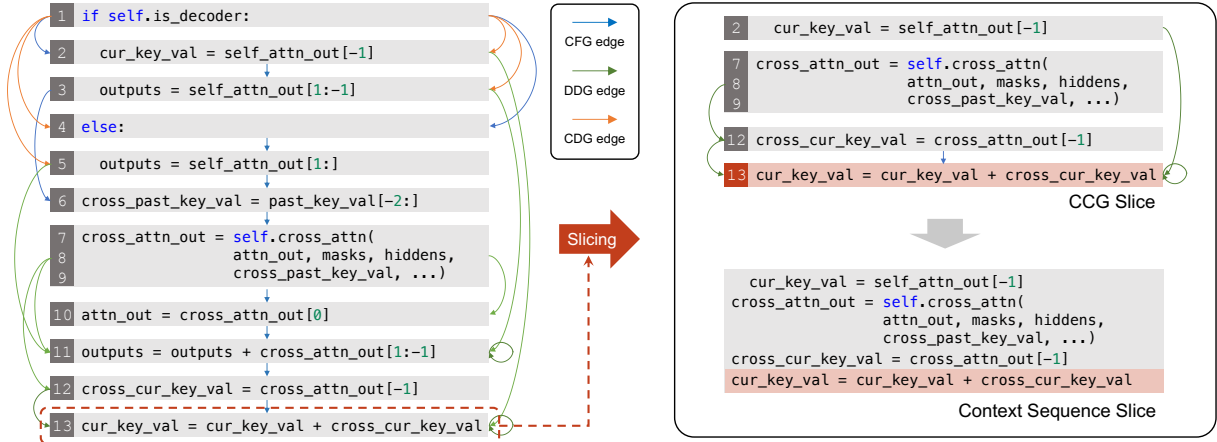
1 if self.is_decoder:
2 cur_key_val = self_attn_out[-1]
3 outputs = self_attn_out[1:-1]
4 else:
5 outputs = self_attn_out[1:]
6 cross_past_key_val = past_key_val[-2:]
7 cross_attn_out = self.cross_attn(
8 attn_out, masks, hiddens,
9 cross_past_key_val, ...)
10 attn_out = cross_attn_out[0]
11 outputs = outputs + cross_attn_out[1:-1]
12 cross_cur_key_val = cross_attn_out[-1]
13 cur_key_val = cur_key_val + cross_cur_key_val

CFG edge
DDG edge
CDG edge

Slicing

2 cur_key_val = self_attn_out[-1]
7 cross_attn_out = self.cross_attn(
8 attn_out, masks, hiddens,
9 cross_past_key_val, ...)
12 cross_cur_key_val = cross_attn_out[-1]
13 cur_key_val = cur_key_val + cross_cur_key_val

CCG Slice

cur_key_val = self_attn_out[-1]
cross_attn_out = self.cross_attn(
attn_out, masks, hiddens,
cross_past_key_val, ...)
cross_cur_key_val = cross_attn_out[-1]
cur_key_val = cur_key_val + cross_cur_key_val

Context Sequence Slice